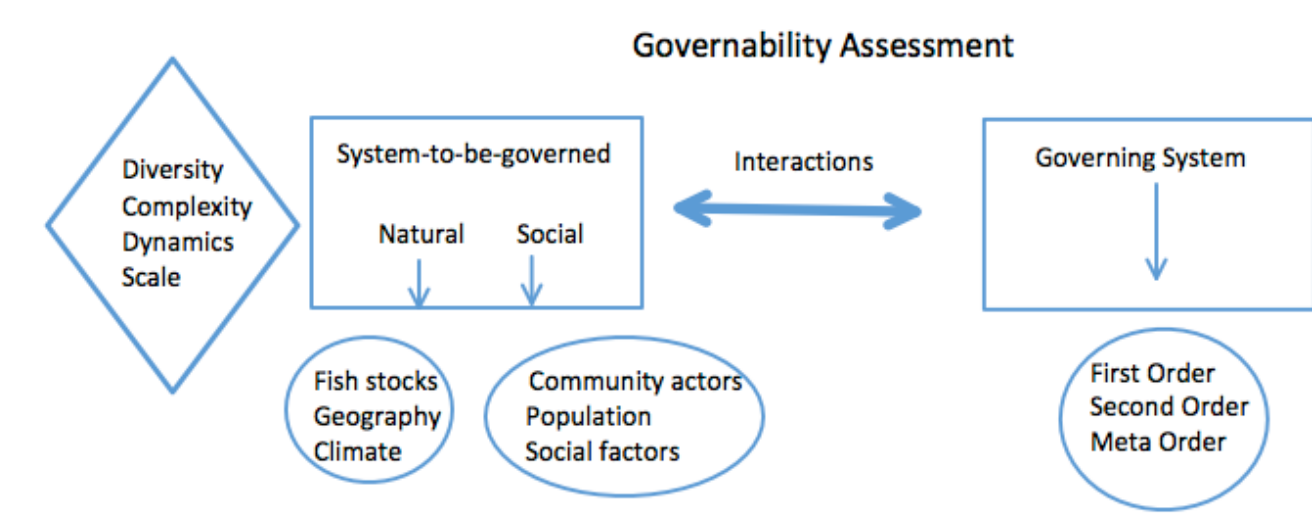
Governability Assessment

Diversity
Complexity
Dynamics
Scale

System-to-be-governed

Natural

Social

Interactions

Governing System

Fish stocks
Geography
Climate

Community actors
Population
Social factors

First Order
Second Order
Meta Order